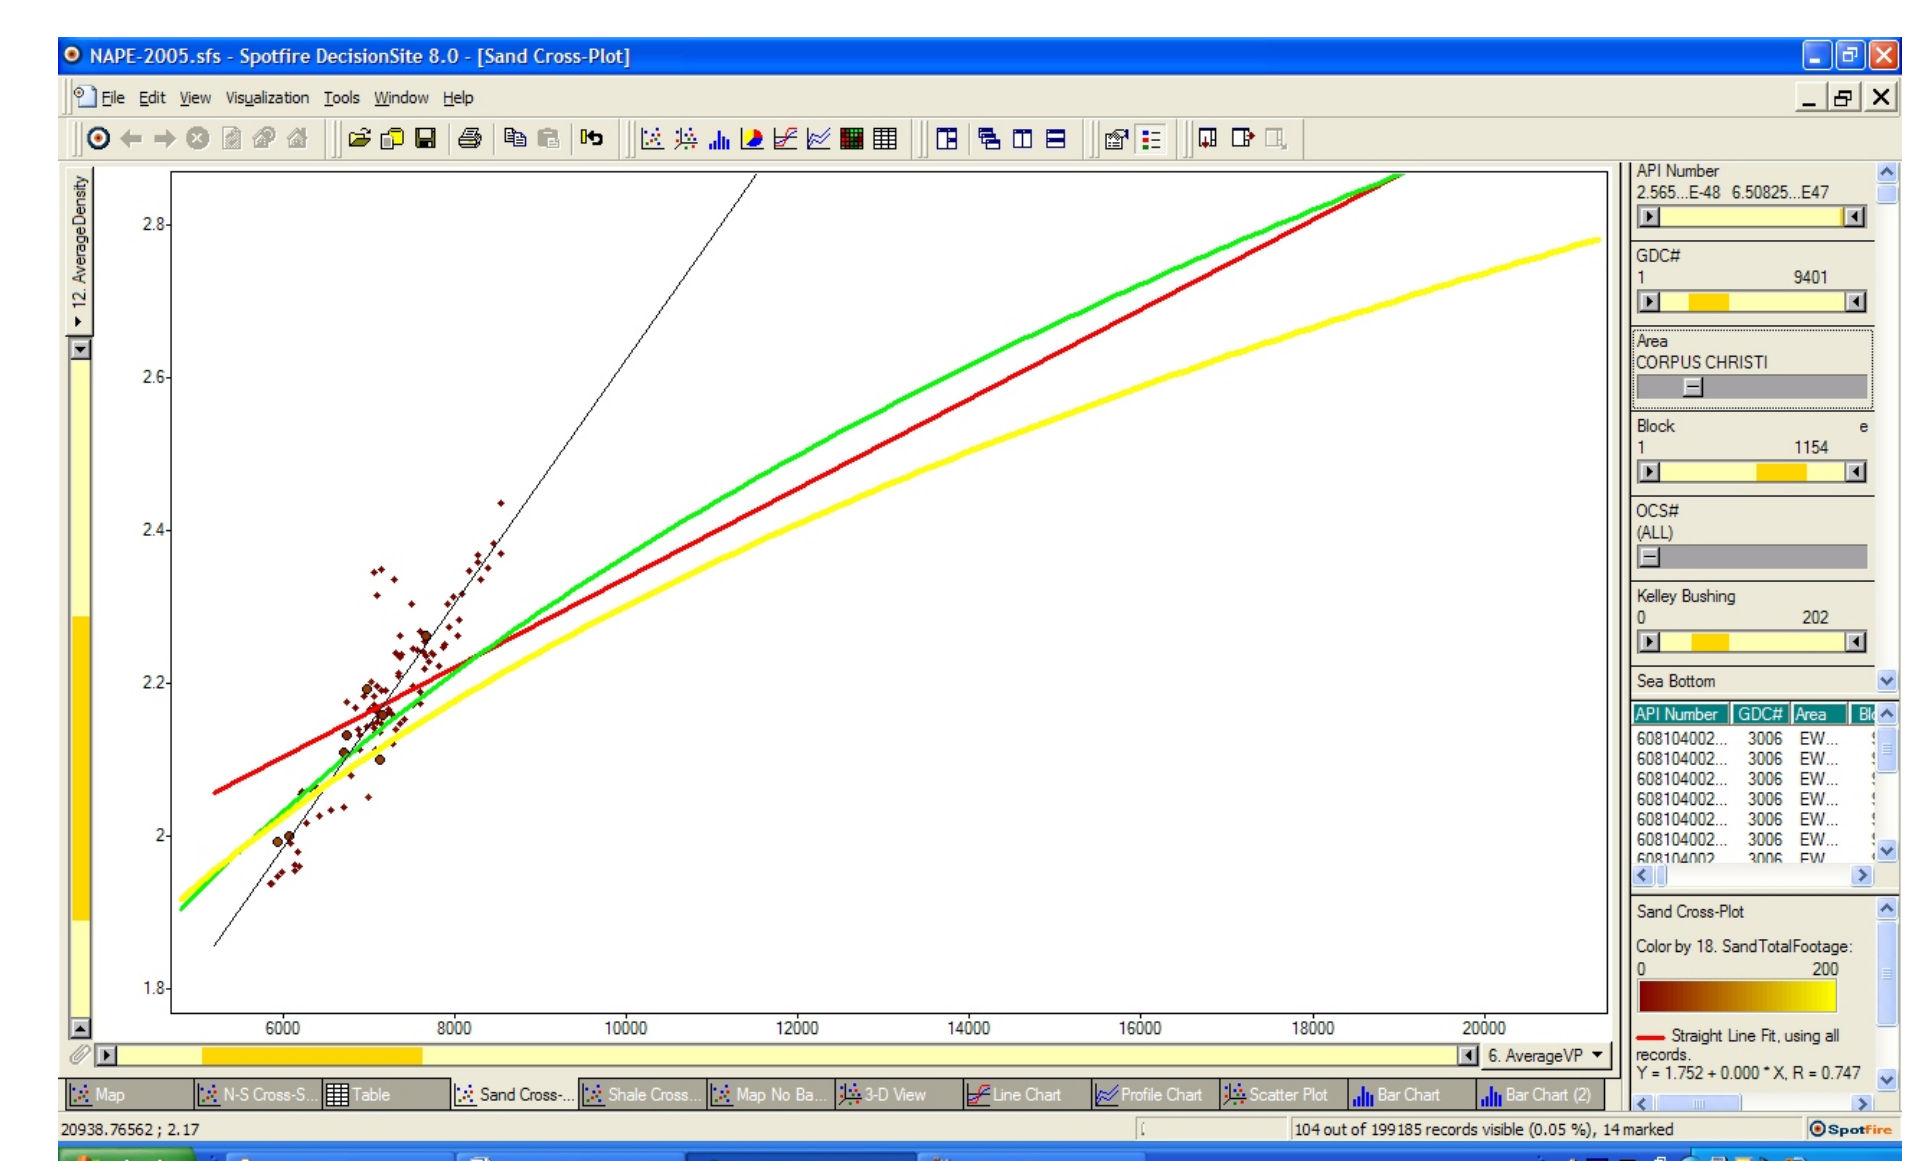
NAPE-2005.sfs - Spotfire DecisionSite 8.0 - [Sand Cross-Plot]

File Edit View Visualization Tools Window Help

12. AverageDensity

2.8
2.6
2.4
2.2
2
1.8

6000 8000 10000 12000 14000 16000 18000 20000

6. AverageVP

API Number
2.565...E-48 6.50825...E47

GDC#
1 9401

Area
CORPUS CHRISTI

Block
1 1154

OCS#
(ALL)

Kelley Bushing
0 202

Sea Bottom

| API Number | GDC# | Area | Bl |
|---|---|---|---|
| 608104002... | 3006 | EW... | |
| 608104002... | 3006 | EW... | |
| 608104002... | 3006 | EW... | |
| 608104002... | 3006 | EW... | |
| 608104002... | 3006 | EW... | |
| 608104002... | 3006 | EW... | |
| 608104002... | 3006 | EW... | |

Sand Cross-Plot

Color by 18. SandTotalFootage:
0 200

Straight Line Fit, using all records.
Y = 1.752 + 0.000 * X, R = 0.747

Map | N-S Cross-S... | Table | Sand Cross-... | Shale Cross... | Map No Ba... | 3-D View | Line Chart | Profile Chart | Scatter Plot | Bar Chart | Bar Chart (2)

20938.76562 ; 2.17

104 out of 199185 records visible (0.05 %), 14 marked

Spotfire